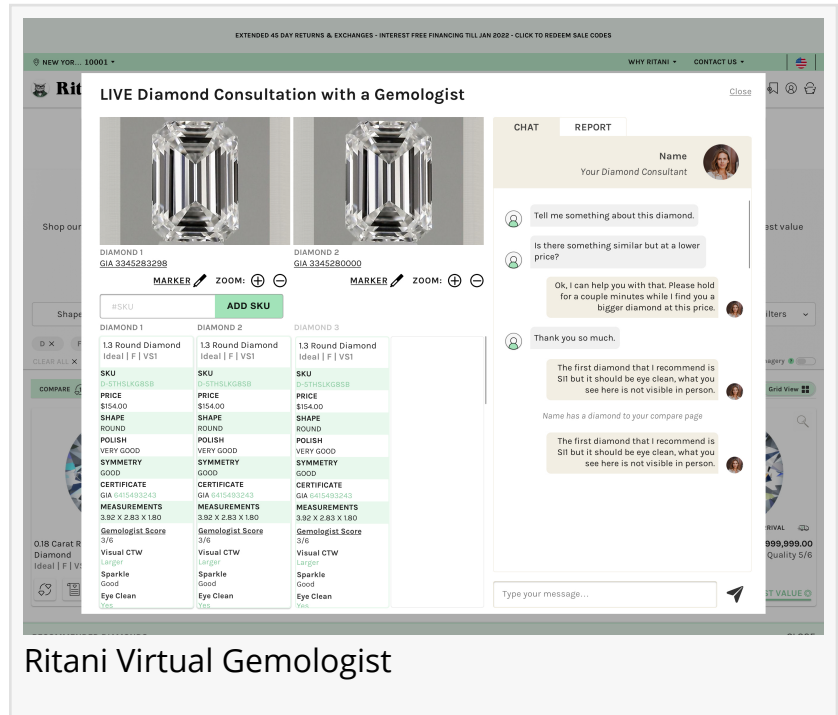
EXTENDED 45 DAY RETURNS & EXCHANGES - INTEREST FREE FINANCING TILL JAN 2022 - CLICK TO REDEEM SALE CODES

NEW YOR... 10001

WHY RITANI CONTACT US

Rit

LIVE Diamond Consultation with a Gemologist

Close

DIAMOND 1
GIA 3345283298

MARKER ZOOM: ⊕ ⊖

DIAMOND 2
GIA 3345280000

MARKER ZOOM: ⊕ ⊖

#SKU

ADD SKU

| DIAMOND 1 | DIAMOND 2 | DIAMOND 3 |
|---|---|---|
| 1.3 Round Diamond Ideal \| F \| VS1 | 1.3 Round Diamond Ideal \| F \| VS1 | 1.3 Round Diamond Ideal \| F \| VS1 |
| SKU D-5TH5LKG858 | SKU D-5TH5LKG858 | SKU D-5TH5LKG858 |
| PRICE $154.00 | PRICE $154.00 | PRICE $154.00 |
| SHAPE ROUND | SHAPE ROUND | SHAPE ROUND |
| POLISH VERY GOOD | POLISH VERY GOOD | POLISH VERY GOOD |
| SYMMETRY GOOD | SYMMETRY GOOD | SYMMETRY GOOD |
| CERTIFICATE GIA 6415493243 | CERTIFICATE GIA 6415493243 | CERTIFICATE GIA 6415493243 |
| MEASUREMENTS 3.92 X 2.83 X 1.80 | MEASUREMENTS 3.92 X 2.83 X 1.80 | MEASUREMENTS 3.92 X 2.83 X 1.80 |
| Gemologist Score 3/6 | Gemologist Score 3/6 | Gemologist Score 3/6 |
| Visual CTW Larger | Visual CTW Larger | Visual CTW Larger |
| Sparkle Good | Sparkle Good | Sparkle Good |
| Eye Clean Yes | Eye Clean Yes | Eye Clean Yes |

CHAT REPORT

Name
Your Diamond Consultant

Tell me something about this diamond.

Is there something similar but at a lower price?

Ok, I can help you with that. Please hold for a couple minutes while I find you a bigger diamond at this price.

Thank you so much.

The first diamond that I recommend is SI1 but it should be eye clean, what you see here is not visible in person.

Name has a diamond to your compare page

The first diamond that I recommend is SI1 but it should be eye clean, what you see here is not visible in person.

Type your message...

Shop our

est value

Shape

ilters

D X F

CLEAR ALL X

agery

COMPARE

Grid View

0.18 Carat R
Diamond
Ideal | F | VS

RIVAL
999,999.00
Quality 5/6

ST VALUE

Ritani Virtual Gemologist